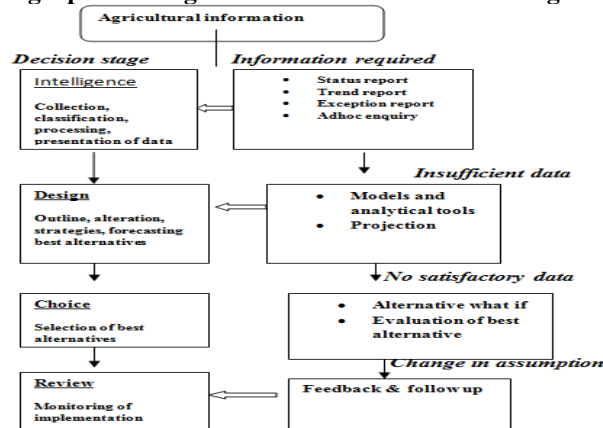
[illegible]

Agricultural information

Decision stage

Information required

Intelligence

Collection, classification, processing, presentation of data

- Status report
- Trend report
- Exception report
- Adhoc enquiry

Insufficient data

Design

Outline, alteration, strategies, forecasting best alternatives

- Models and analytical tools
- Projection

No satisfactory data

Choice

Selection of best alternatives

- Alternative what if
- Evaluation of best alternative

Change in assumption

Review

Monitoring of implementation

Feedback & follow up